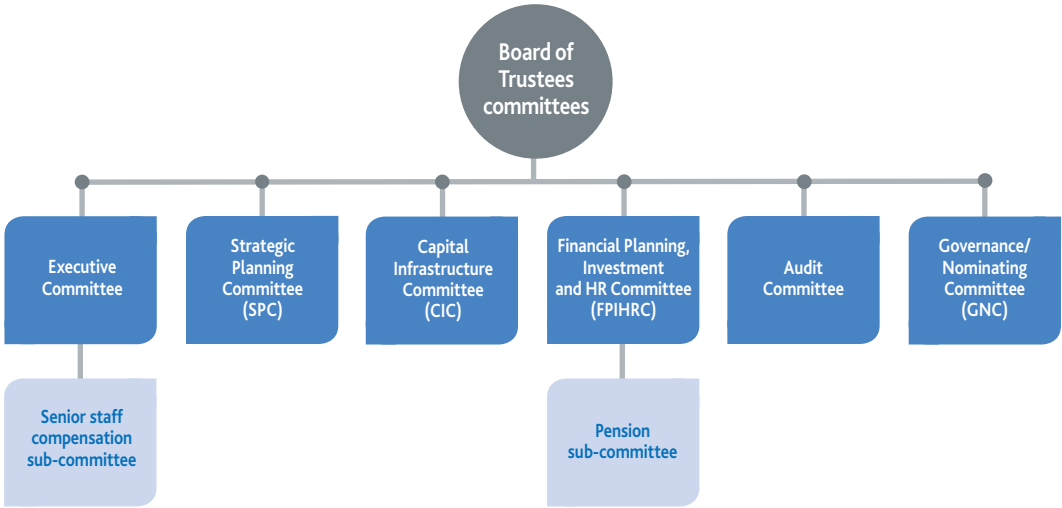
Board of Trustees committees

Executive Committee

Strategic Planning Committee (SPC)

Capital Infrastructure Committee (CIC)

Financial Planning, Investment and HR Committee (FPIHRC)

Audit Committee

Governance/ Nominating Committee (GNC)

Senior staff compensation sub-committee

Pension sub-committee